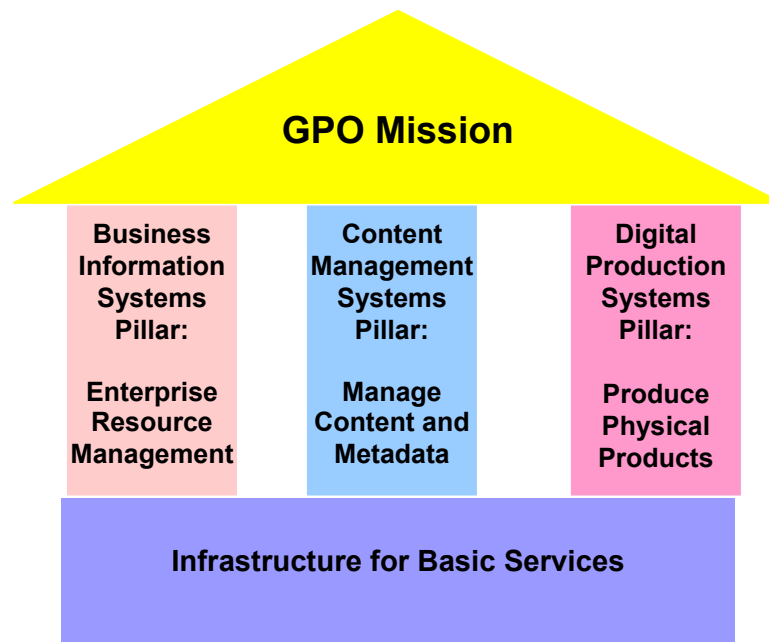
GPO Mission

Business Information Systems Pillar:

Enterprise Resource Management

Content Management Systems Pillar:

Manage Content and Metadata

Digital Production Systems Pillar:

Produce Physical Products

Infrastructure for Basic Services